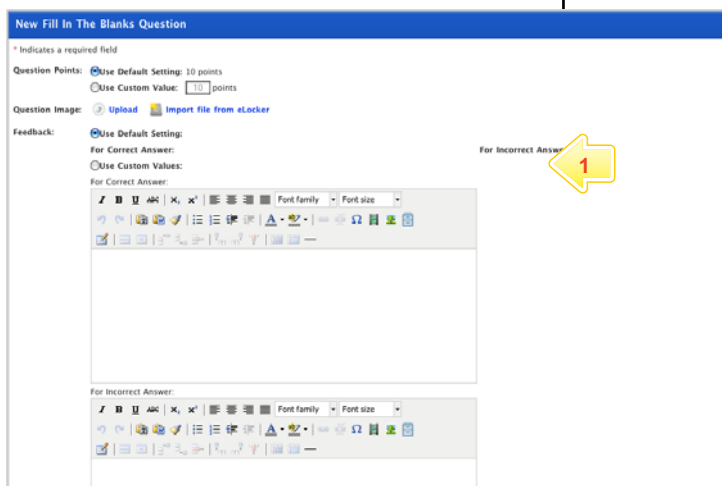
New Fill In The Blanks Question

* Indicates a required field

Question Points: Use Default Setting: 10 points
Use Custom Value: 10 points

Question Image: Upload Import file from eLocker

Feedback: Use Default Setting:
For Correct Answer:
For Incorrect Answ
1
Use Custom Values:
For Correct Answer:

I B U ABC X₂ X² Font family Font size
A Ω

For Incorrect Answer:

I B U ABC X₂ X² Font family Font size
A Ω